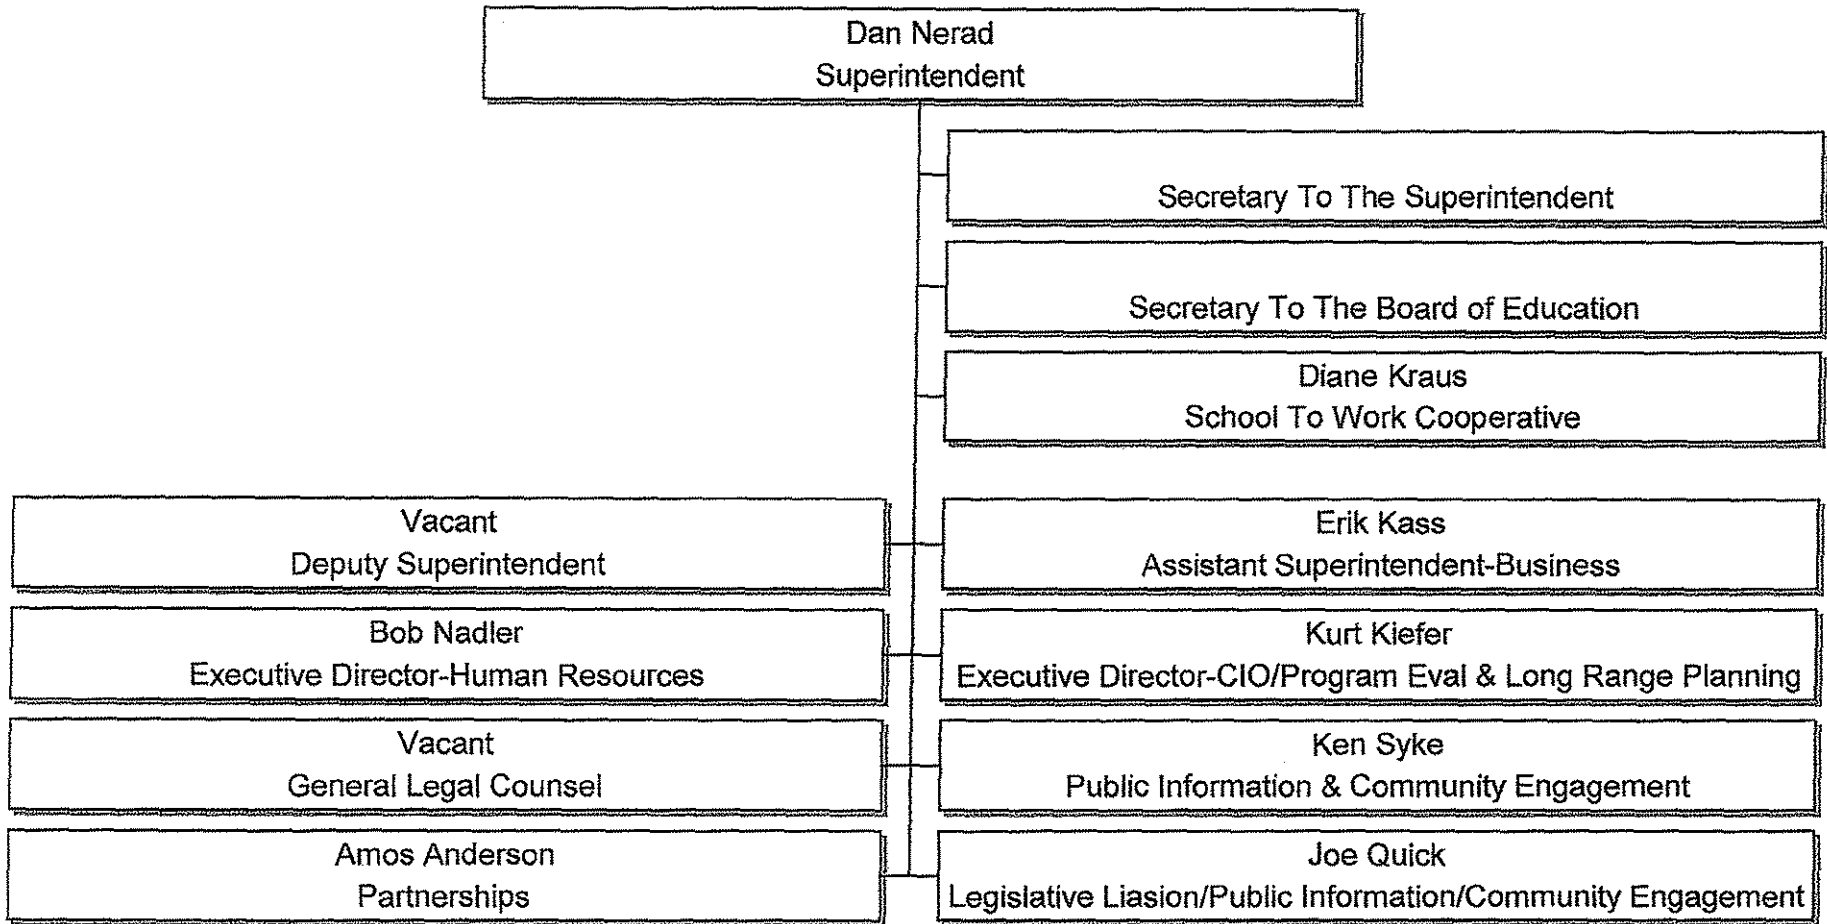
Dan Nerad
Superintendent

Secretary To The Superintendent

Secretary To The Board of Education

Diane Kraus
School To Work Cooperative

Vacant
Deputy Superintendent

Erik Kass
Assistant Superintendent-Business

Bob Nadler
Executive Director-Human Resources

Kurt Kiefer
Executive Director-CIO/Program Eval & Long Range Planning

Vacant
General Legal Counsel

Ken Syke
Public Information & Community Engagement

Amos Anderson
Partnerships

Joe Quick
Legislative Liasion/Public Information/Community Engagement